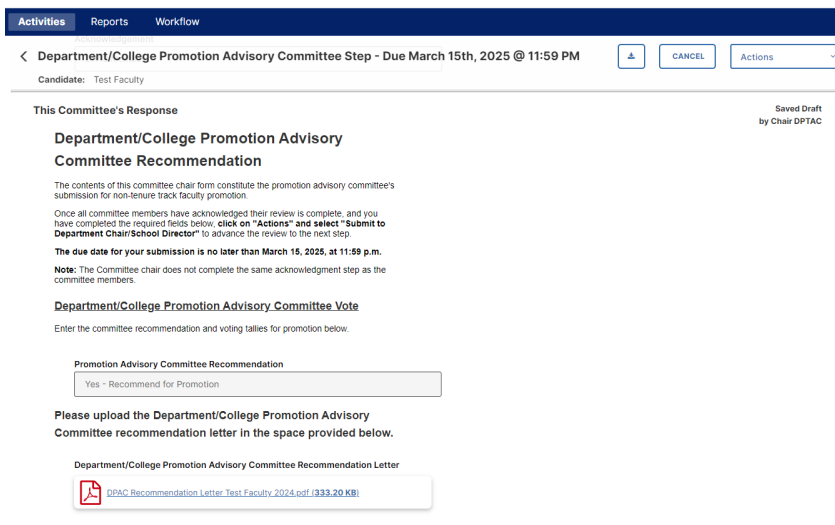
Activities Reports Workflow

Department/College Promotion Advisory Committee Step - Due March 15th, 2025 @ 11:59 PM

CANCEL

Actions

Candidate: Test Faculty

This Committee's Response

Saved Draft
by Chair DPTAC

Department/College Promotion Advisory Committee Recommendation

The contents of this committee chair form constitute the promotion advisory committee's submission for non-tenure track faculty promotion.

Once all committee members have acknowledged their review is complete, and you have completed the required fields below, **click on "Actions" and select "Submit to Department Chair/School Director"** to advance the review to the next step.

**The due date for your submission is no later than March 15, 2025, at 11:59 p.m.**

**Note:** The Committee chair does not complete the same acknowledgment step as the committee members.

Department/College Promotion Advisory Committee Vote

Enter the committee recommendation and voting tallies for promotion below.

Promotion Advisory Committee Recommendation

Yes - Recommend for Promotion

Please upload the Department/College Promotion Advisory Committee recommendation letter in the space provided below.

Department/College Promotion Advisory Committee Recommendation Letter

DPAC Recommendation Letter Test Faculty 2024.pdf (333.20 KB)